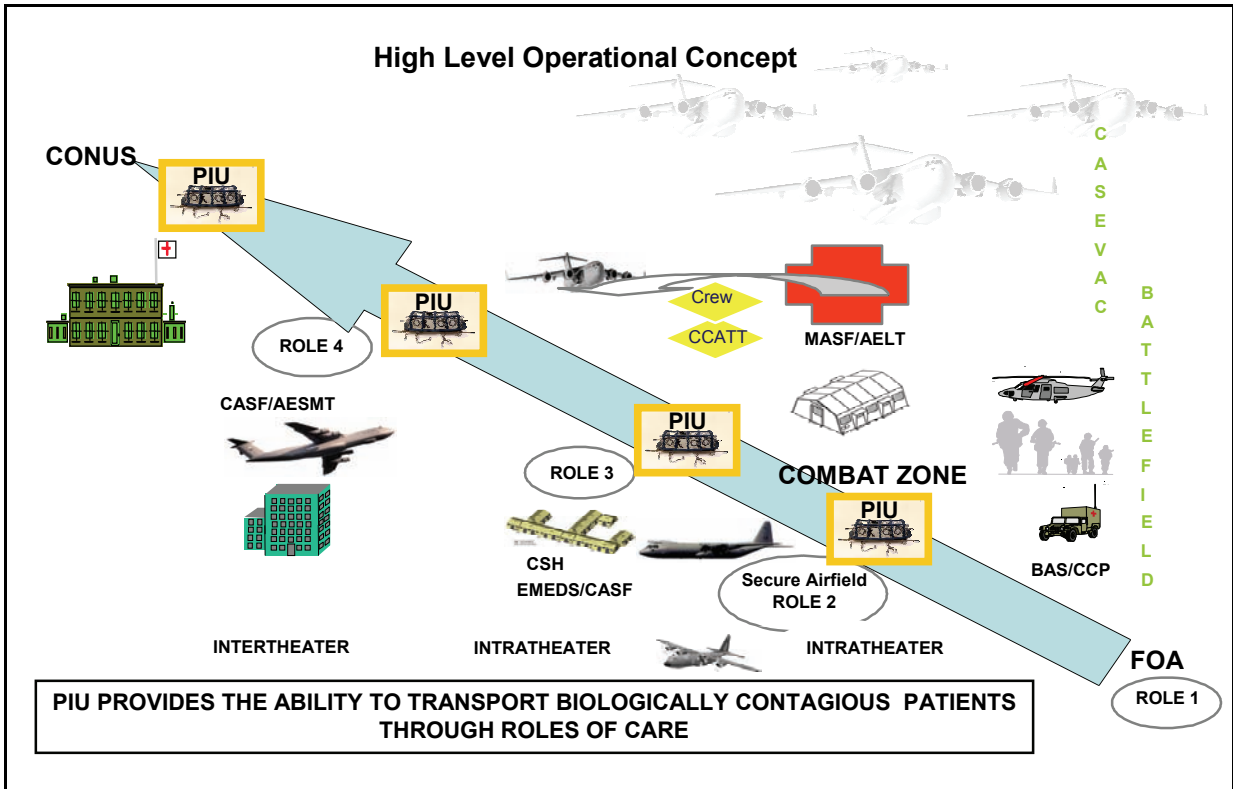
High Level Operational Concept

CONUS

PIU

CASEVAC

BATTLEFIELD

PIU

ROLE 4

Crew

CCATT

MASF/AELT

CASF/AESMT

PIU

ROLE 3

COMBAT ZONE

PIU

CSH

EMEDS/CASF

Secure Airfield
ROLE 2

BAS/CCP

INTERTHEATER

INTRATHEATER

INTRATHEATER

FOA

ROLE 1

PIU PROVIDES THE ABILITY TO TRANSPORT BIOLOGICALLY CONTAGIOUS PATIENTS THROUGH ROLES OF CARE